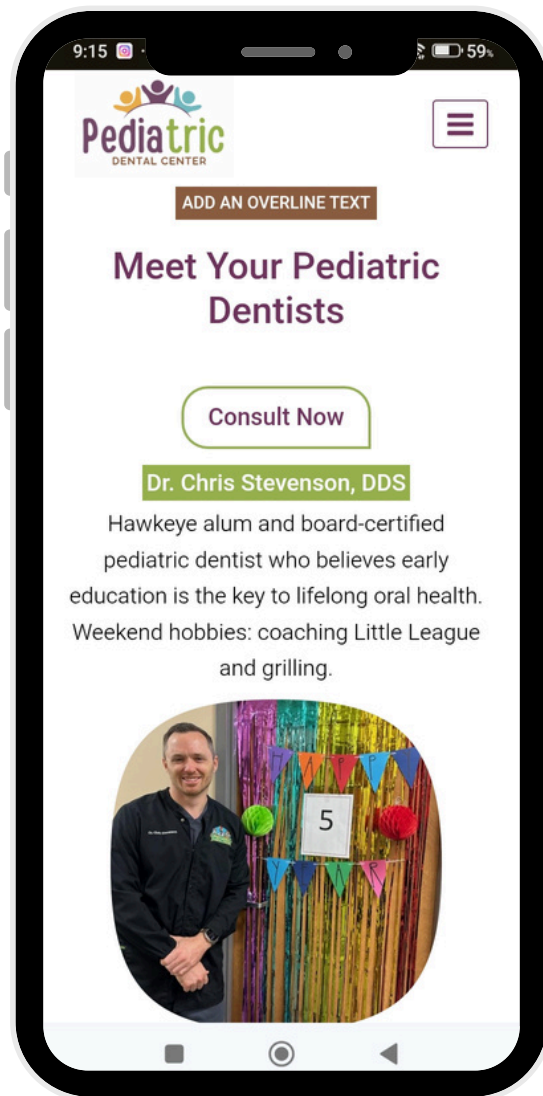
9:15

59%

Pediatric
DENTAL CENTER

ADD AN OVERLINE TEXT

Meet Your Pediatric Dentists

Consult Now

Dr. Chris Stevenson, DDS

Hawkeye alum and board-certified pediatric dentist who believes early education is the key to lifelong oral health. Weekend hobbies: coaching Little League and grilling.

5